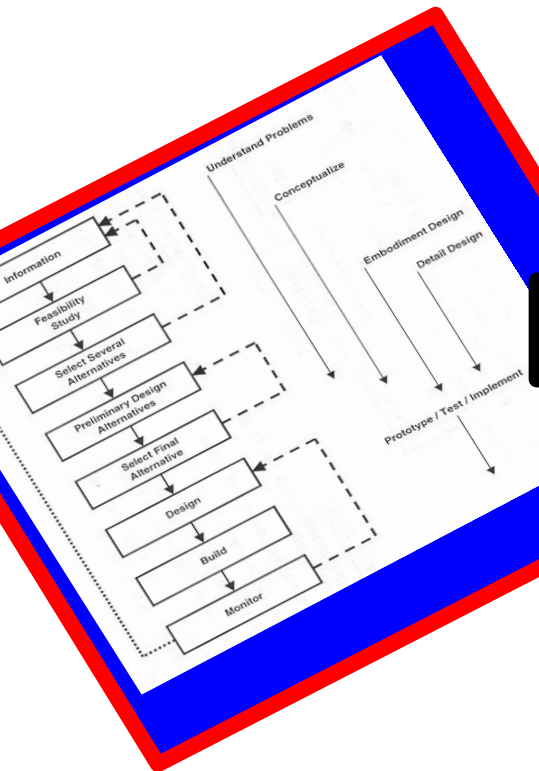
Information

Feasibility Study

Select Several Alternatives

Preliminary Design Alternatives

Select Final Alternative

Design

Build

Monitor

Understand Problems

Conceptualize

Embodiment Design

Detail Design

Prototype / Test / Implement